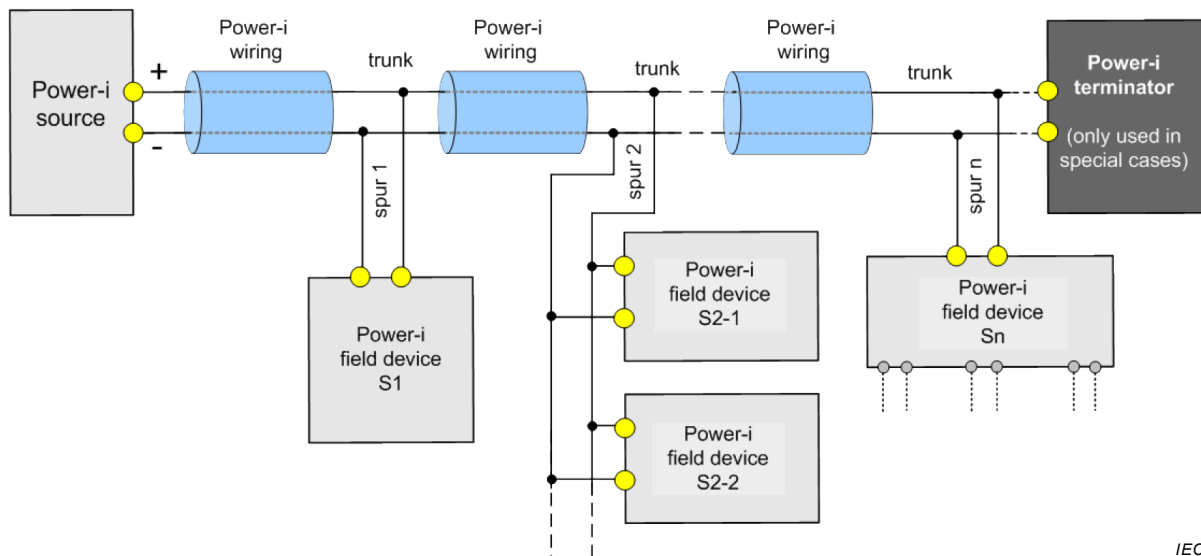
Power-i source

+

-

Power-i wiring

trunk

Power-i wiring

trunk

Power-i wiring

trunk

Power-i terminator

(only used in special cases)

spur 1

spur 2

spur n

Power-i field device S1

Power-i field device S2-1

Power-i field device S2-2

Power-i field device Sn

IEC